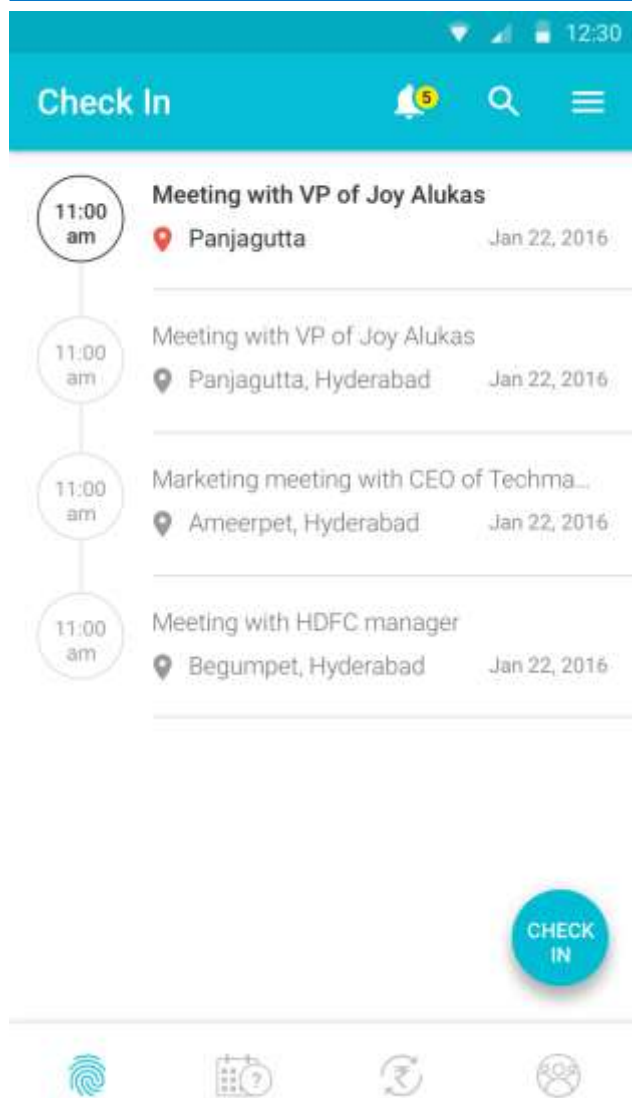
12:30

Check In 5

11:00 am
Meeting with VP of Joy Alukas
Panjagutta
Jan 22, 2016

11:00 am
Meeting with VP of Joy Alukas
Panjagutta, Hyderabad
Jan 22, 2016

11:00 am
Marketing meeting with CEO of Techma...
Ameerpet, Hyderabad
Jan 22, 2016

11:00 am
Meeting with HDFC manager
Begumpet, Hyderabad
Jan 22, 2016

CHECK IN